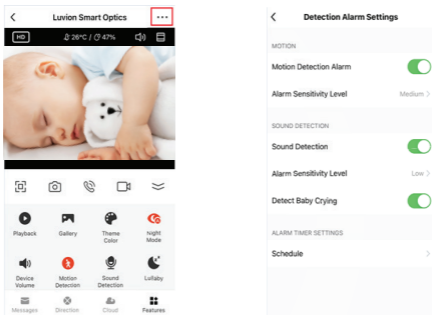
Luvion Smart Optics

HD 26°C / 47%

Playback
Gallery
Theme Color
Night Mode
Device Volume
Motion Detection
Sound Detection
Lullaby

Messages
Direction
Cloud
Features

Detection Alarm Settings

MOTION
Motion Detection Alarm
Alarm Sensitivity Level Medium

SOUND DETECTION
Sound Detection
Alarm Sensitivity Level Low
Detect Baby Crying

ALARM TIMER SETTINGS
Schedule